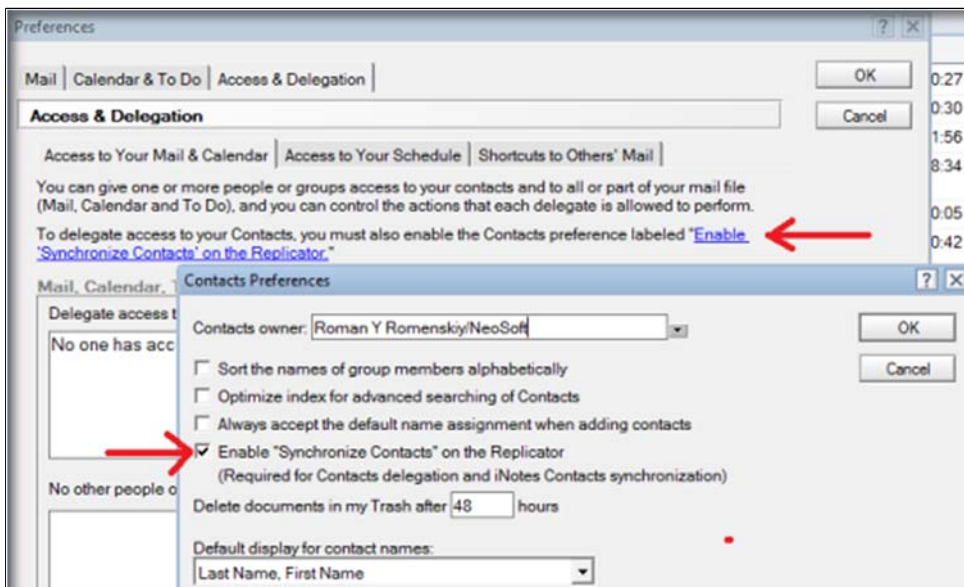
Preferences ? X

Mail | Calendar & To Do | Access & Delegation

OK

Cancel

0:27
0:30
1:56
8:34
0:05
0:42

Access & Delegation

Access to Your Mail & Calendar | Access to Your Schedule | Shortcuts to Others' Mail

You can give one or more people or groups access to your contacts and to all or part of your mail file (Mail, Calendar and To Do), and you can control the actions that each delegate is allowed to perform.

To delegate access to your Contacts, you must also enable the Contacts preference labeled "Enable 'Synchronize Contacts' on the Replicator."

Mail, Calendar, T

Delegate access t

No one has acc

No other people o

Contacts Preferences ? X

Contacts owner: Roman Y Romenskiy/NeoSoft

OK

Cancel

Sort the names of group members alphabetically

Optimize index for advanced searching of Contacts

Always accept the default name assignment when adding contacts

Enable "Synchronize Contacts" on the Replicator
(Required for Contacts delegation and iNotes Contacts synchronization)

Delete documents in my Trash after 48 hours

Default display for contact names:
Last Name, First Name